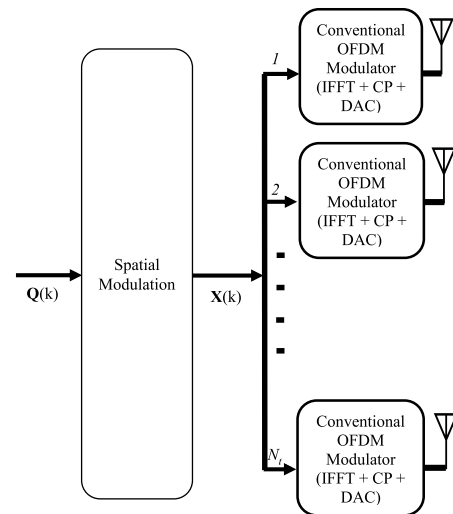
Conventional OFDM Modulator (IFFT + CP + DAC)

$1$

Conventional OFDM Modulator (IFFT + CP + DAC)

$2$

Spatial Modulation

$\mathbf{Q}(k)$

$\mathbf{X}(k)$

$N_t$

Conventional OFDM Modulator (IFFT + CP + DAC)